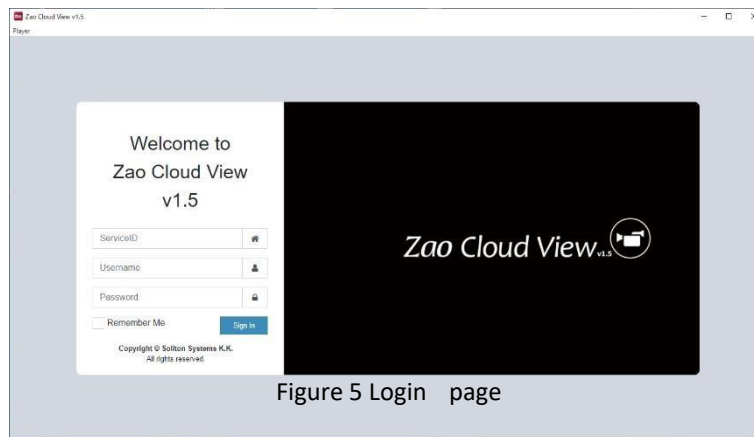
Zao Cloud View v1.5
Player

Welcome to
Zao Cloud View
v1.5

ServiceID
Username
Password
Remember Me
Sign In

Copyright © Soliton Systems K.K.
All rights reserved.

Zao Cloud View v1.5

Figure 5 Login page